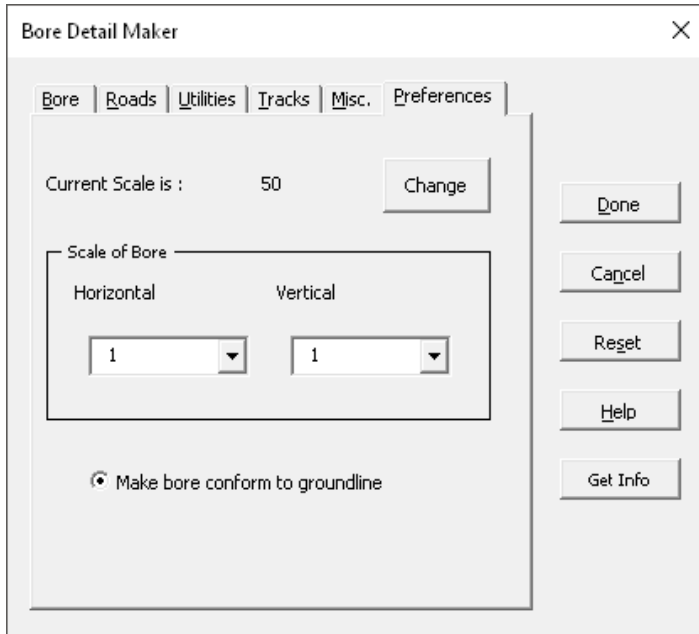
Bore Detail Maker

×

Bore | Roads | Utilities | Tracks | Misc. | Preferences

Current Scale is : 50

Change

Scale of Bore

Horizontal

Vertical

1

1

Make bore conform to groundline

Done

Cancel

Reset

Help

Get Info